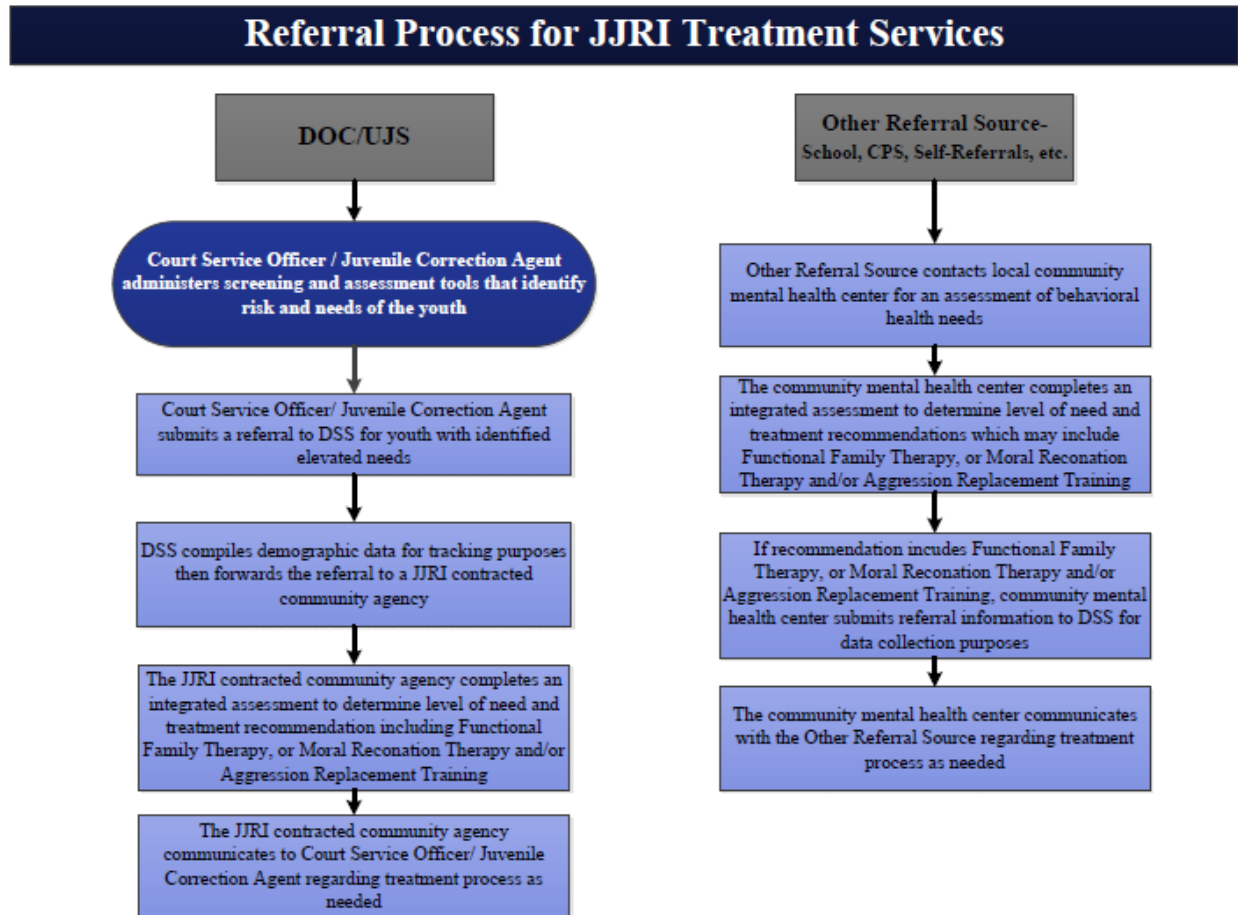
Referral Process for JJRI Treatment Services

DOC/UJS

Court Service Officer / Juvenile Correction Agent administers screening and assessment tools that identify risk and needs of the youth

Court Service Officer/ Juvenile Correction Agent submits a referral to DSS for youth with identified elevated needs

DSS compiles demographic data for tracking purposes then forwards the referral to a JJRI contracted community agency

The JJRI contracted community agency completes an integrated assessment to determine level of need and treatment recommendation including Functional Family Therapy, or Moral Reconation Therapy and/or Aggression Replacement Training

The JJRI contracted community agency communicates to Court Service Officer/ Juvenile Correction Agent regarding treatment process as needed

Other Referral Source- School, CPS, Self-Referrals, etc.

Other Referral Source contacts local community mental health center for an assessment of behavioral health needs

The community mental health center completes an integrated assessment to determine level of need and treatment recommendations which may include Functional Family Therapy, or Moral Reconation Therapy and/or Aggression Replacement Training

If recommendation incudes Functional Family Therapy, or Moral Reconation Therapy and/or Aggression Replacement Training, community mental health center submits referral information to DSS for data collection purposes

The community mental health center communicates with the Other Referral Source regarding treatment process as needed